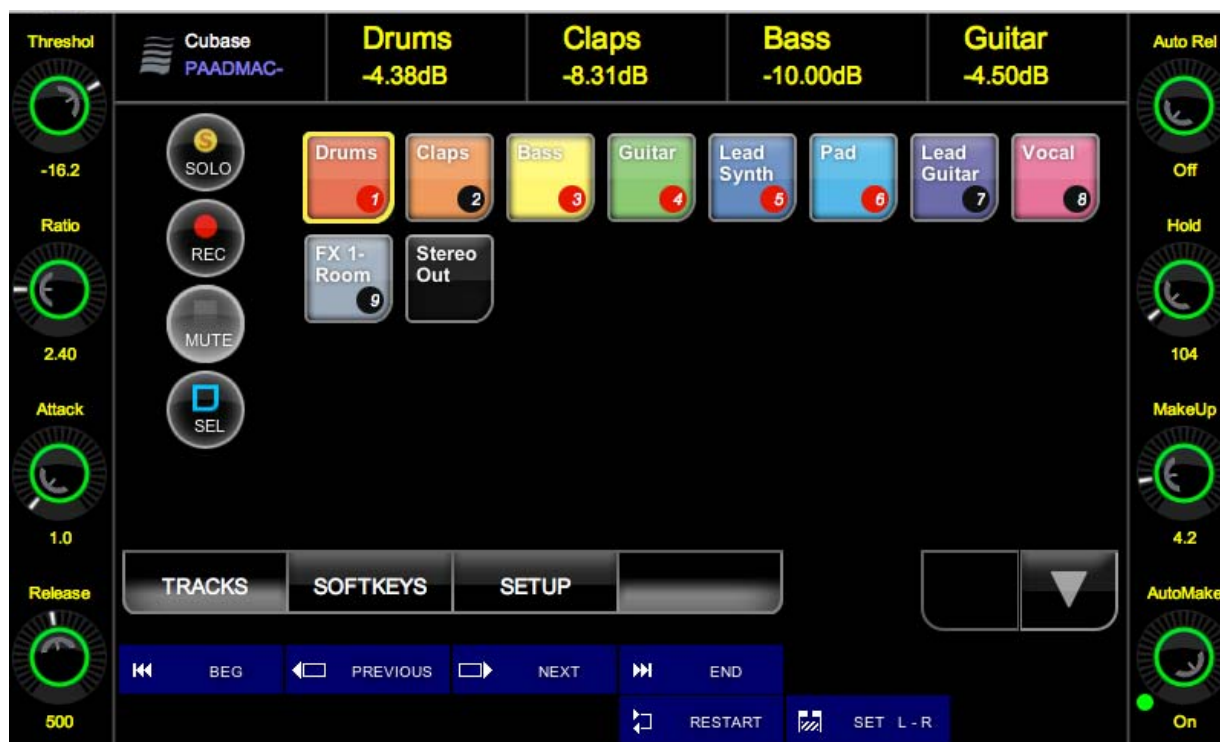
Threshol

-16.2

Ratio

2.40

Attack

1.0

Release

500

Cubase
PAADMAC-

Drums
-4.38dB

Claps
-8.31dB

Bass
-10.00dB

Guitar
-4.50dB

Auto Rel

Off

Hold

104

MakeUp

4.2

AutoMake

On

S
SOLO

REC

MUTE

SEL

Drums 1

Claps 2

Bass 3

Guitar 4

Lead Synth 5

Pad 6

Lead Guitar 7

Vocal 8

FX 1-Room 9

Stereo Out

TRACKS

SOFTKEYS

SETUP

BEG

PREVIOUS

NEXT

END

RESTART

SET L-R